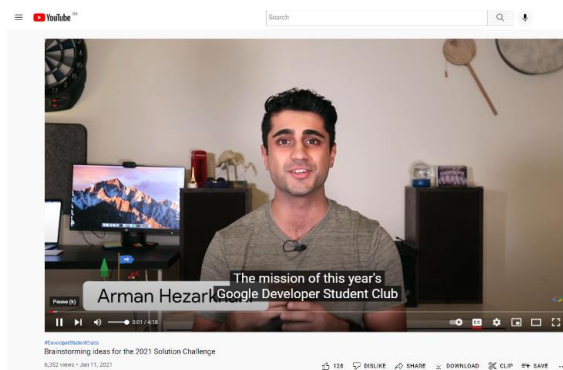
YouTube GB

Search

Pause (k)

Arman Hezarkhani

The mission of this year's Google Developer Student Club

0:01 / 4:18

#DeveloperStudentClubs

Brainstorming ideas for the 2021 Solution Challenge

6,352 views • Jan 11, 2021

128 DISLIKE SHARE DOWNLOAD CLIP SAVE